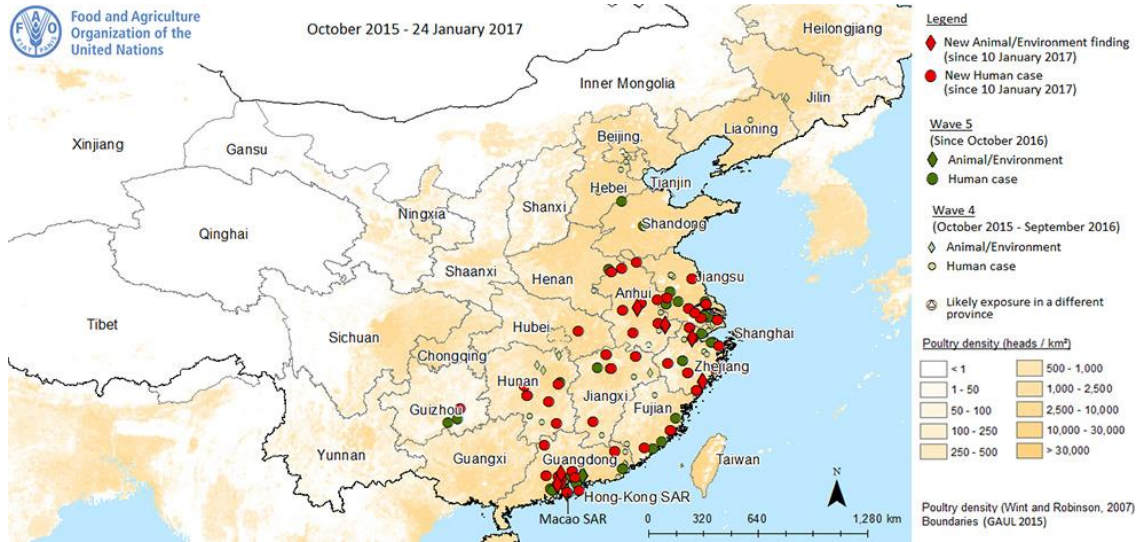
FAO FIAT PANIS

Food and Agriculture Organization of the United Nations

October 2015 - 24 January 2017

Heilongjiang
Jilin
Inner Mongolia
Liaoning
Beijing
Tianjin
Hebei
Xinjiang
Gansu
Ningxia
Shanxi
Shandong
Qinghai
Shaanxi
Henan
Jiangsu
Anhui
Tibet
Sichuan
Hubei
Shanghai
Chongqing
Zhejiang
Hunan
Jiangxi
Fujian
Guizhou
Yunnan
Guangxi
Guangdong
Taiwan
Hong-Kong SAR
Macao SAR

N
0 320 640 1,280 km

Legend
New Animal/Environment finding (since 10 January 2017)
New Human case (since 10 January 2017)

Wave 5 (Since October 2016)
Animal/Environment
Human case

Wave 4 (October 2015 - September 2016)
Animal/Environment
Human case

Likely exposure in a different province

Poultry density (heads / km²)

| | |
|---|---|
| < 1 | 500 - 1,000 |
| 1 - 50 | 1,000 - 2,500 |
| 50 - 100 | 2,500 - 10,000 |
| 100 - 250 | 10,000 - 30,000 |
| 250 - 500 | > 30,000 |

Poultry density (Wint and Robinson, 2007)
Boundaries (GAUL 2015)